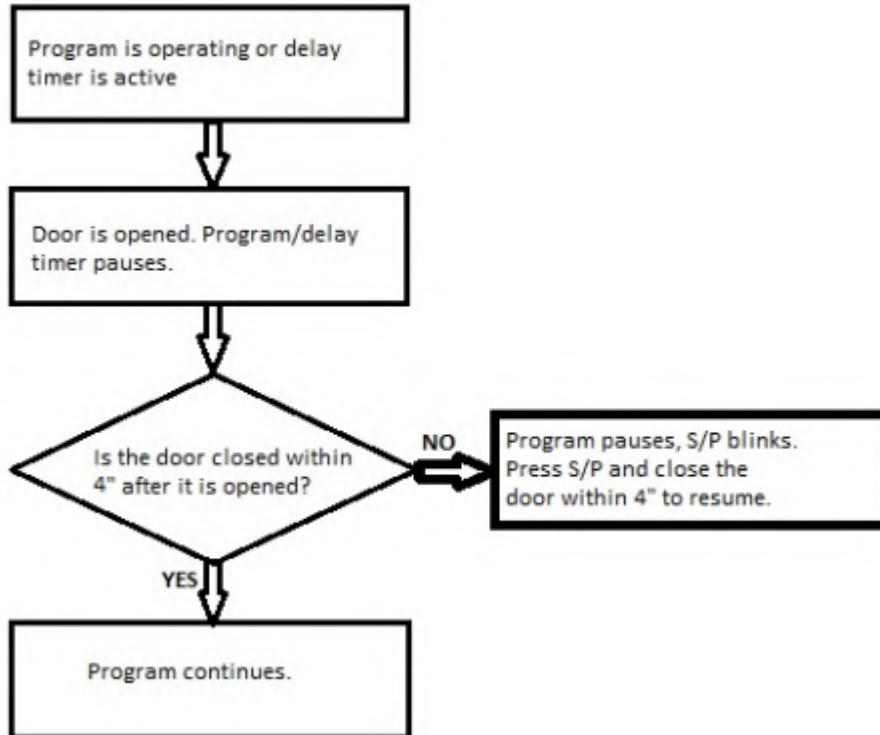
Program is operating or delay timer is active

Door is opened. Program/delay timer pauses.

Is the door closed within 4" after it is opened?

NO

Program pauses, S/P blinks. Press S/P and close the door within 4" to resume.

YES

Program continues.